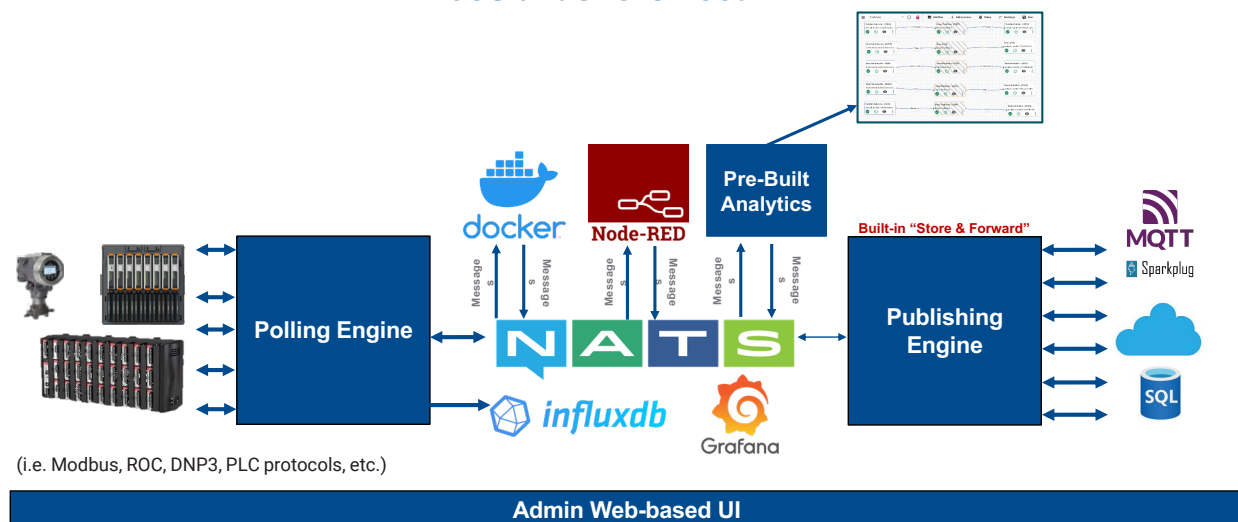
docker

Node-RED

Pre-Built Analytics

Built-in "Store & Forward"

MQTT

Sparkplug

Polling Engine

Message s

Message s

Message s

Message s

Message s

Message s

NATS

Publishing Engine

SQL

influxdb

Grafana

(i.e. Modbus, ROC, DNP3, PLC protocols, etc.)

Admin Web-based UI